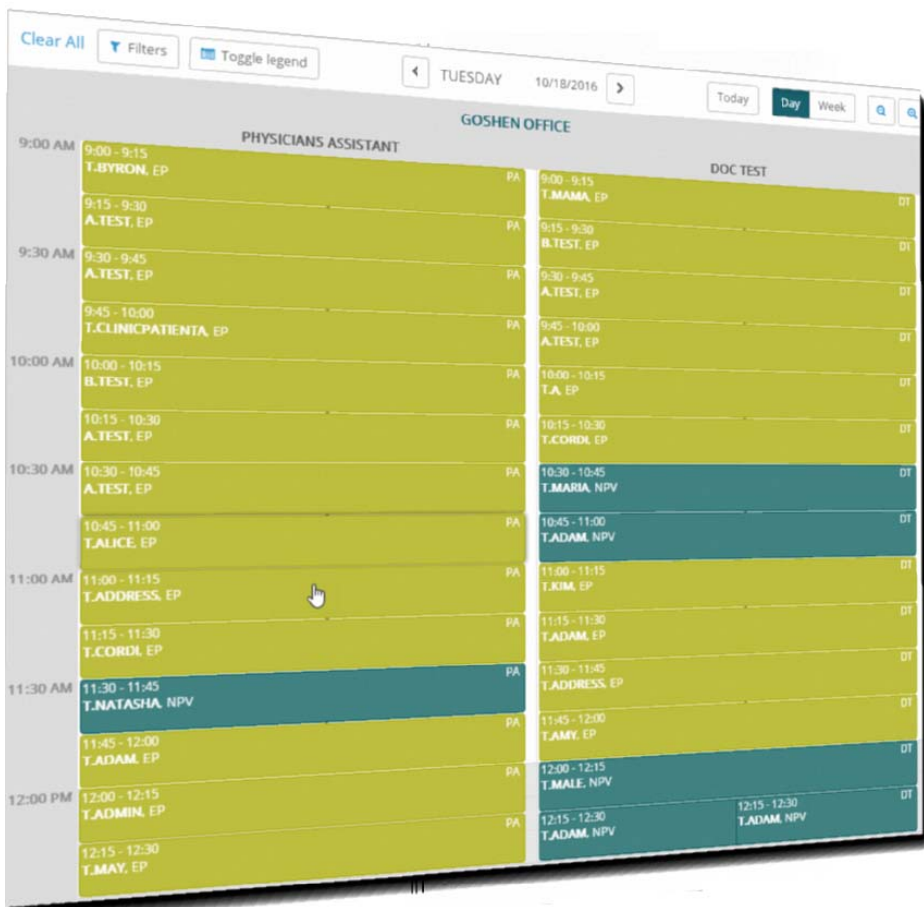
Clear All  Filters  Toggle legend

TUESDAY  10/18/2016

Today  Day  Week

GOSHEN OFFICE

PHYSICIANS ASSISTANT

9:00 AM
9:00 - 9:15
T.BYRON, EP
PA

9:15 - 9:30
A.TEST, EP
PA

9:30 AM
9:30 - 9:45
A.TEST, EP
PA

9:45 - 10:00
T.CLINICPATIENTA, EP
PA

10:00 AM
10:00 - 10:15
B.TEST, EP
PA

10:15 - 10:30
A.TEST, EP
PA

10:30 AM
10:30 - 10:45
A.TEST, EP
PA

10:45 - 11:00
T.ALICE, EP
PA

11:00 AM
11:00 - 11:15
T.ADDRESS, EP
PA

11:15 - 11:30
T.CORDI, EP
PA

11:30 AM
11:30 - 11:45
T.NATASHA, NPV
PA

11:45 - 12:00
T.ADAM, EP
PA

12:00 PM
12:00 - 12:15
T.ADMIN, EP
PA

12:15 - 12:30
T.MAY, EP

DOC TEST

9:00 - 9:15
T.MAMA, EP
DT

9:15 - 9:30
B.TEST, EP
DT

9:30 - 9:45
A.TEST, EP
DT

9:45 - 10:00
A.TEST, EP
DT

10:00 - 10:15
T.A, EP
DT

10:15 - 10:30
T.CORDI, EP
DT

10:30 - 10:45
T.MARIA, NPV
DT

10:45 - 11:00
T.ADAM, NPV
DT

11:00 - 11:15
T.KIM, EP
DT

11:15 - 11:30
T.ADAM, EP
DT

11:30 - 11:45
T.ADDRESS, EP
DT

11:45 - 12:00
T.AMY, EP
DT

12:00 - 12:15
T.MALE, NPV
DT

12:15 - 12:30
T.ADAM, NPV

12:15 - 12:30
T.ADAM, NPV